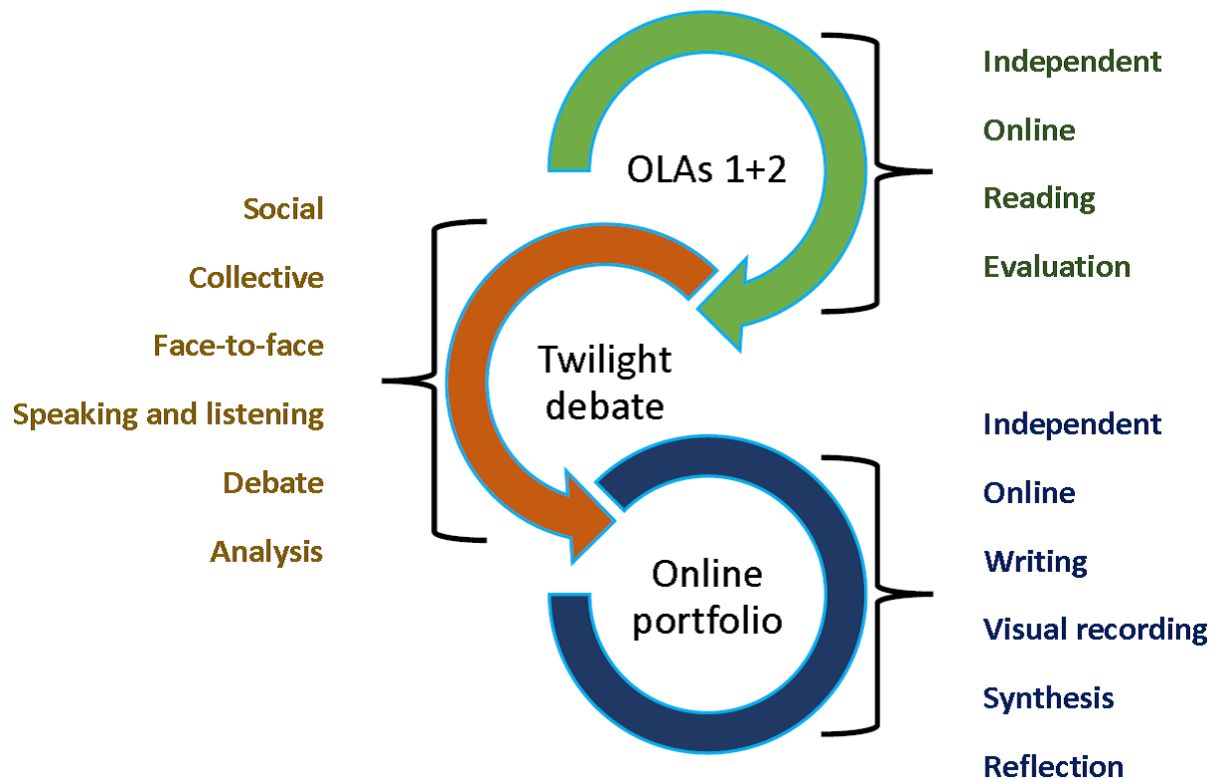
OLAs 1+2

Independent
Online
Reading
Evaluation

Social
Collective
Face-to-face
Speaking and listening
Debate
Analysis

Twilight debate

Online portfolio

Independent
Online
Writing
Visual recording
Synthesis
Reflection